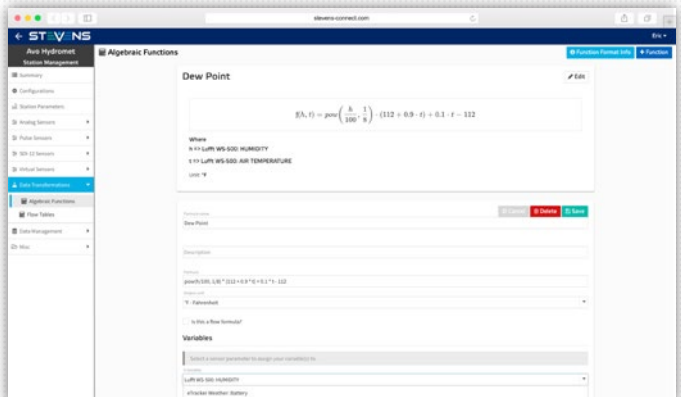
stevens-connect.com

STEVENS

Eric

Avo Hydromet
Station Management

Summary
Configurations
Station Parameters
Analog Sensors
Pulse Sensors
SDI-12 Sensors
Virtual Sensors
Data Transformations
Algebraic Functions
Flow Tables
Data Management
Misc

Algebraic Functions

Function Format Info
+ Function

Dew Point

Edit

$f(h, t) = pow\left(\frac{h}{100}, \frac{1}{8}\right) \cdot (112 + 0.9 \cdot t) + 0.1 \cdot t - 112$

Where
h <> Lufft WS-500: HUMIDITY
t <> Lufft WS-500: AIR TEMPERATURE

Unit: °F

Cancel
Delete
Save

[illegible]
Dew Point

Description

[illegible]
pow(h/100, 1/8) * (112 + 0.9 * t) + 0.1 * t - 112

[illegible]
°F - Fahrenheit

Is this a flow formula?

Variables

Select a sensor parameter to assign your variable(s) to

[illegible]
Lufft WS-500: HUMIDITY

eTracker Weather: Battery